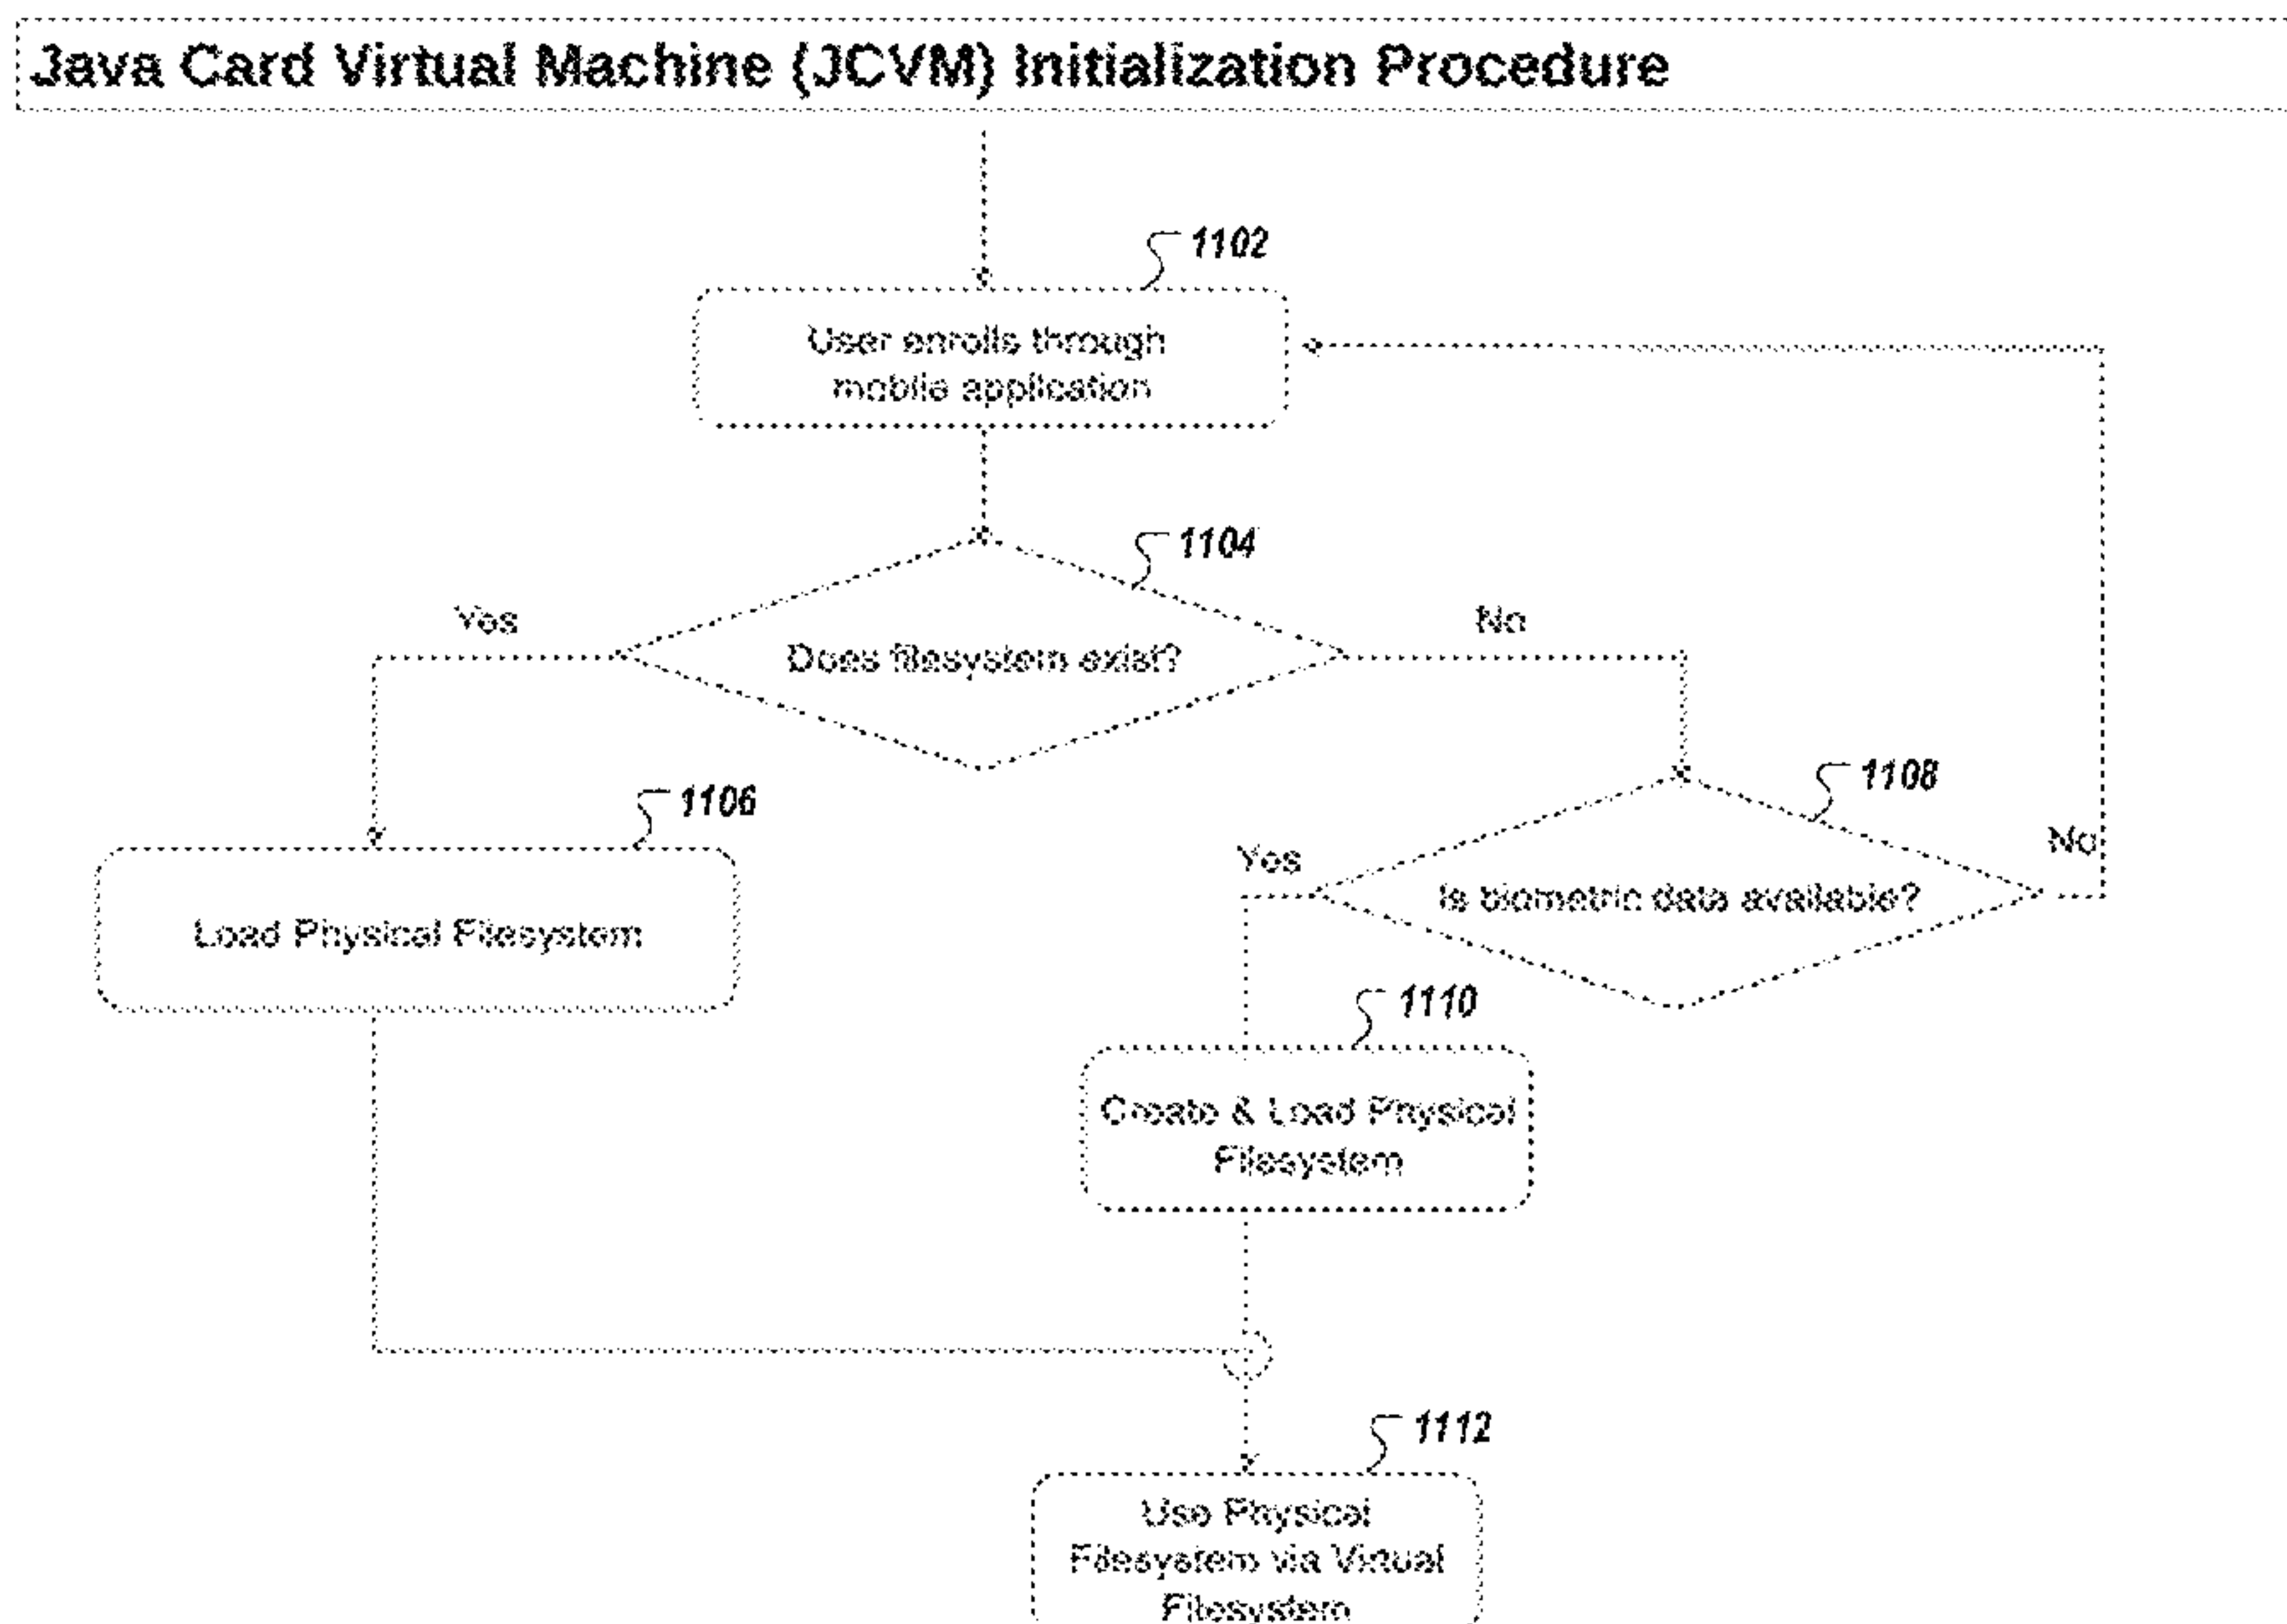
Java Card Virtual Machine (JCVM) Initialization Procedure

1102

User enrolls through mobile application

1104

Yes

No

Does filesystem exist?

1106

Load Physical Filesystem

1108

Yes

No

Is biometric data available?

1110

Create & Load Physical Filesystem

1112

Use Physical Filesystem via Virtual Filesystem